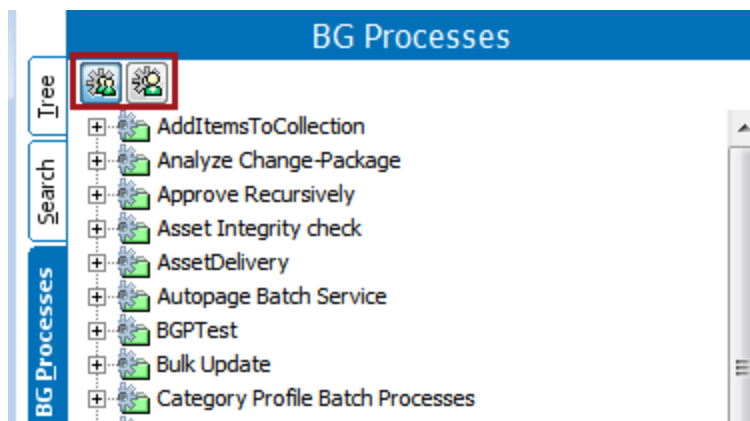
BG Processes

Tree

Search

BG Processes

AddItemsToCollection
Analyze Change-Package
Approve Recursively
Asset Integrity check
AssetDelivery
Autopage Batch Service
BGPTest
Bulk Update
Category Profile Batch Processes